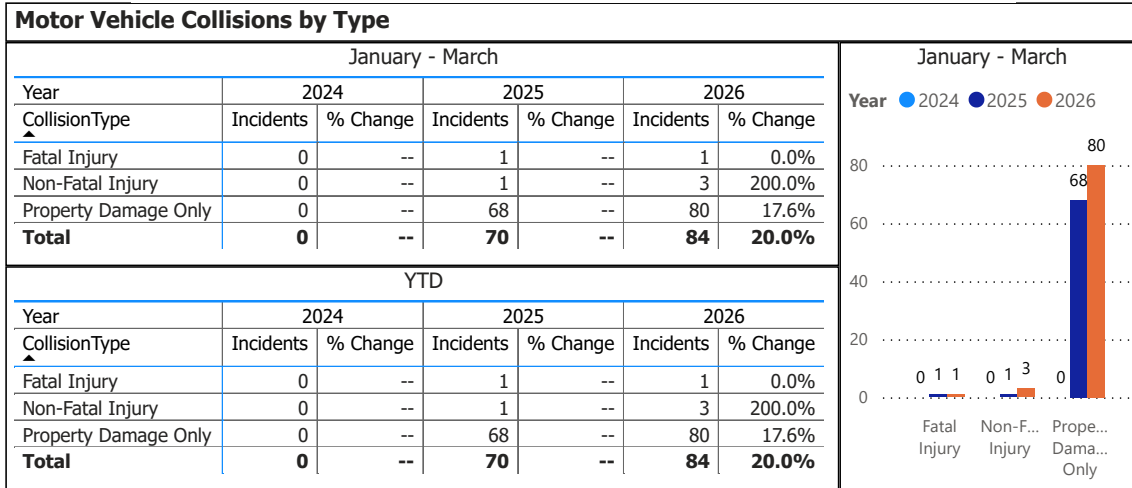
**Motor Vehicle Collisions by Type**

January - March

| Year | 2024 | | 2025 | | 2026 | |
|---|---|---|---|---|---|---|
| CollisionType | Incidents | % Change | Incidents | % Change | Incidents | % Change |
| Fatal Injury | 0 | -- | 1 | -- | 1 | 0.0% |
| Non-Fatal Injury | 0 | -- | 1 | -- | 3 | 200.0% |
| Property Damage Only | 0 | -- | 68 | -- | 80 | 17.6% |
| **Total** | **0** | **--** | **70** | **--** | **84** | **20.0%** |

YTD

| Year | 2024 | | 2025 | | 2026 | |
|---|---|---|---|---|---|---|
| CollisionType | Incidents | % Change | Incidents | % Change | Incidents | % Change |
| Fatal Injury | 0 | -- | 1 | -- | 1 | 0.0% |
| Non-Fatal Injury | 0 | -- | 1 | -- | 3 | 200.0% |
| Property Damage Only | 0 | -- | 68 | -- | 80 | 17.6% |
| **Total** | **0** | **--** | **70** | **--** | **84** | **20.0%** |

January - March

**Year** 2024 2025 2026

80
60
40
20
0

0 1 1
0 1 3
0 68 80

Fatal Injury
Non-F... Injury
Prope... Dama... Only